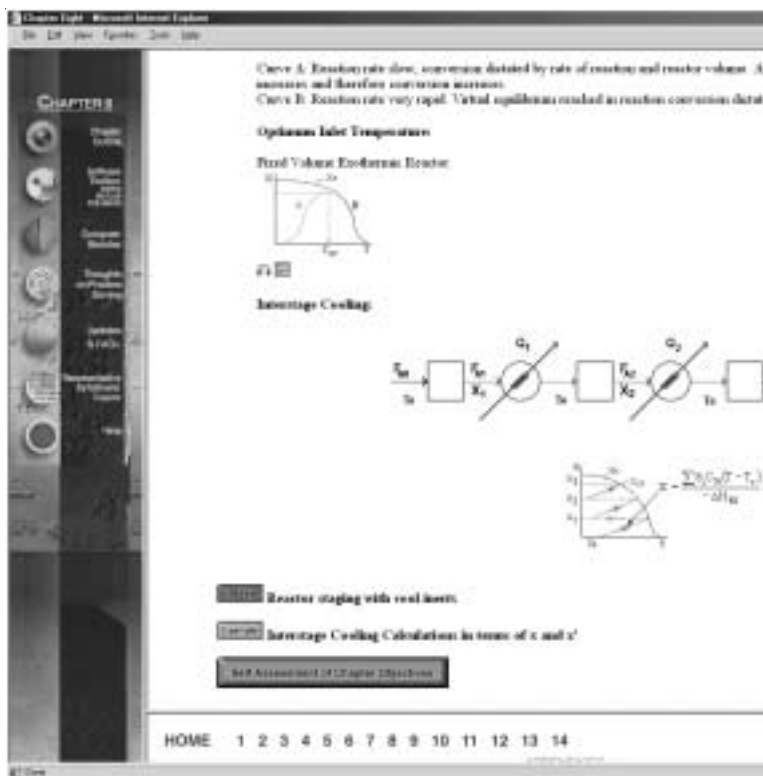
Chapter Eight - Microsoft Internet Explorer

File Edit View Favorites Tools Help

CHAPTER 8

Chapter Outline

Software Toolbox

Computer Modules

Thoughts on Problem Solving

Updates & FAQs

Summary Notes

Web

Curve A: Reaction rate slow, conversion dictated by rate of reaction and reactor volume. A increases and therefore conversion increases.
Curve B: Reaction rate very rapid. Virtual equilibrium reached in reaction conversion dictat

Optimum Inlet Temperature

Fixed Volume Exothermic Reactor

$X_e$

A

B

$T_{opt}$

T

Interstage Cooling

$Q_1$

$Q_2$

$T_{10}$

$T_0$

$F_{A1}$

$X_1$

$T_0$

$F_{A2}$

$X_2$

$T_0$

$X_e$

$X = \frac{\sum\Theta_i C_{pi}(T - T_0)}{-\Delta H_{Rx}}$

$T_0$

T

Reactor staging with cool inerts

Example Interstage Cooling Calculations in terms of x and x'

Self Assessment of Chapter Objectives

HOME 1 2 3 4 5 6 7 8 9 10 11 12 13 14

Done